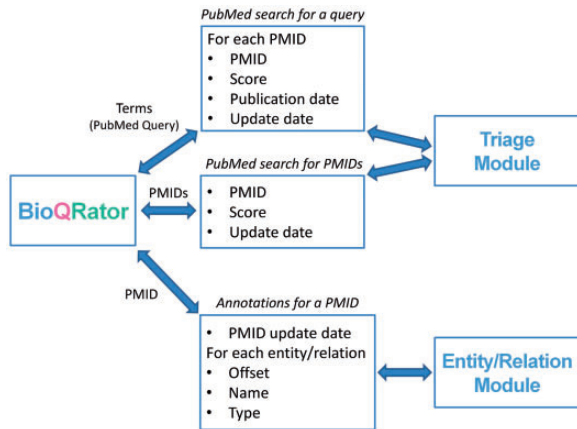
PubMed search for a query

For each PMID
• PMID
• Score
• Publication date
• Update date

Terms
(PubMed Query)

Triage
Module

PubMed search for PMIDs

BioQRator

PMIDs

• PMID
• Score
• Update date

PMID

Annotations for a PMID

• PMID update date
For each entity/relation
• Offset
• Name
• Type

Entity/Relation
Module